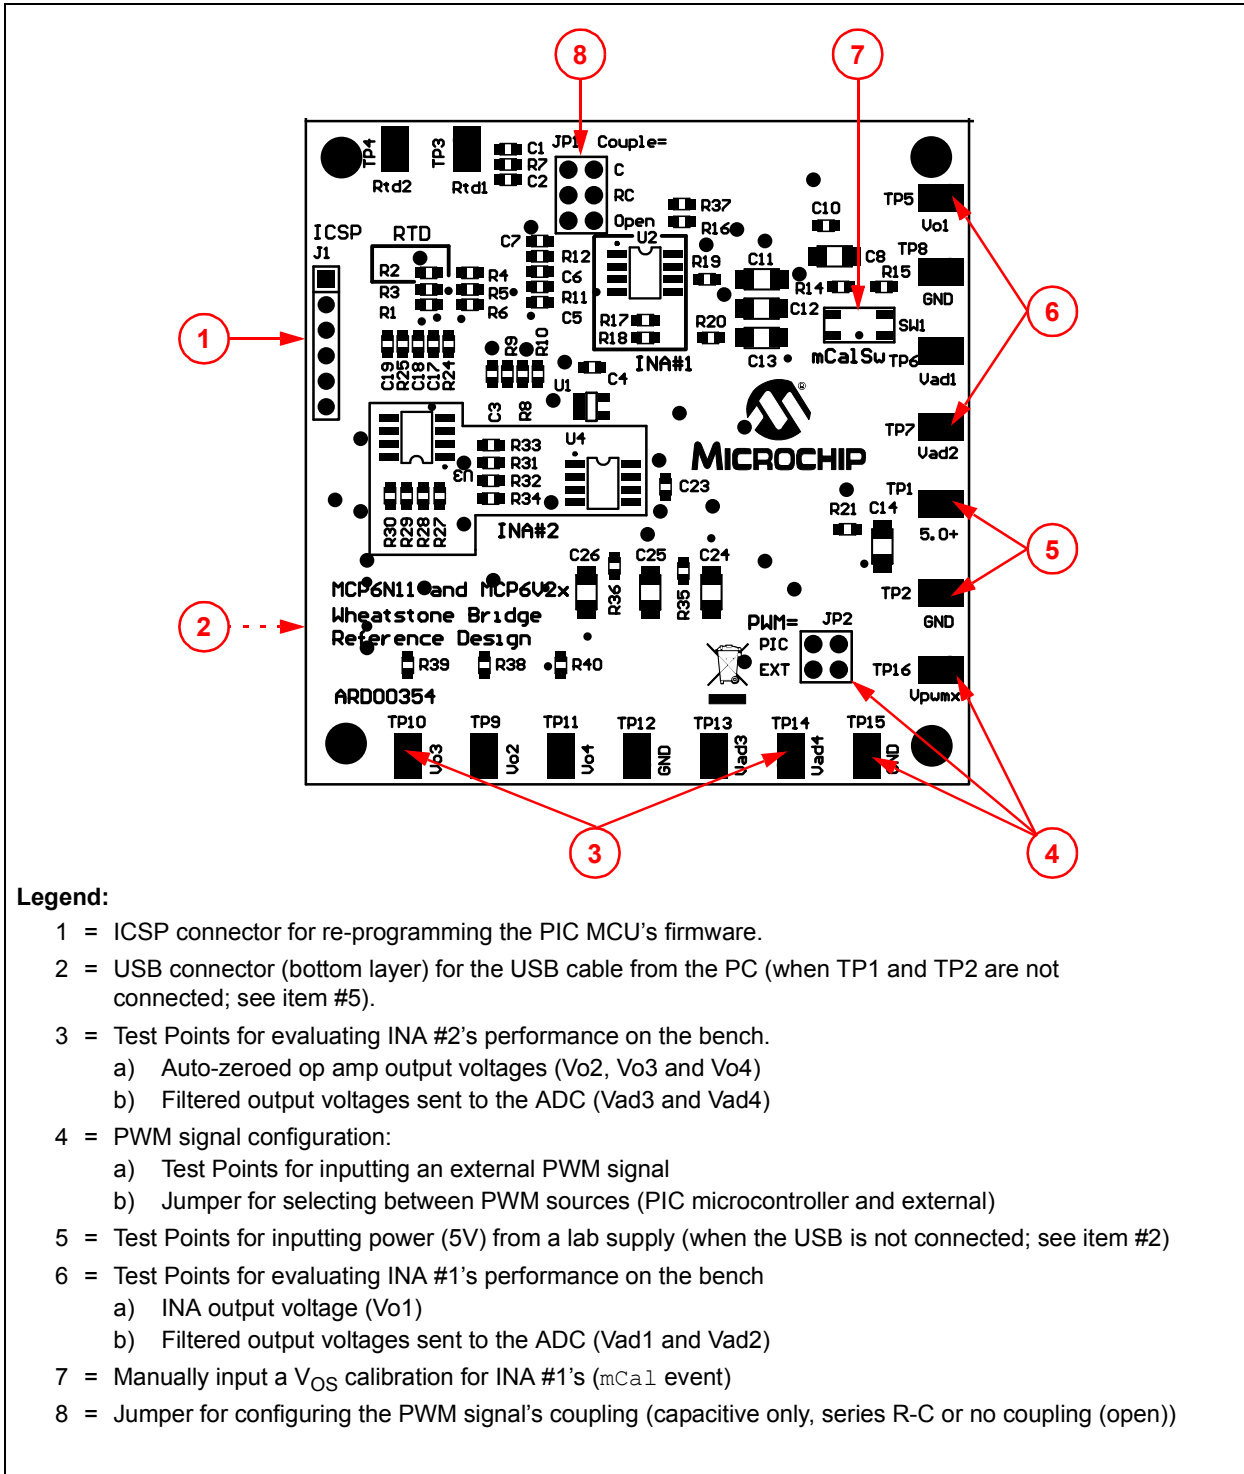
8 7

TP4 TP3 C1 R7 C2 JP1 Couple= C RC Open Rtd2 Rtd1 R37 R16 C10 TP5 Vo1

ICSP J1 RTD C7 U2 R12 C6 R11 C5 R2 R4 R3 R5 R1 R6 R19 C11 C8 TP8 R15 R14 C12 GND SW1 R17 R18 R20 C13 mCalSw TP6 Vad1 R9 R10 C19 R25 C18 C17 R24 U1 C4 INA#1

1 6

C3 R8 R33 R31 U4 U3 R32 R34 C23 MICROCHIP TP7 Vad2 TP1 R21 C14 5.0+ R30 R29 R28 R27 INA#2 C26 C25 C24

5

MCP6N11 and MCP6V2x Wheatstone Bridge Reference Design R36 R35 TP2 GND

2

PWM= JP2 PIC EXT R39 R38 R40 TP16 Vpwmx ARD00354

TP10 Vo3 TP9 Vo2 TP11 Vo4 TP12 GND TP13 Vad3 TP14 Vad4 TP15 GND

3 4

Legend:

1 = ICSP connector for re-programming the PIC MCU’s firmware.

2 = USB connector (bottom layer) for the USB cable from the PC (when TP1 and TP2 are not connected; see item #5).

3 = Test Points for evaluating INA #2’s performance on the bench.
a) Auto-zeroed op amp output voltages (Vo2, Vo3 and Vo4)
b) Filtered output voltages sent to the ADC (Vad3 and Vad4)

4 = PWM signal configuration:
a) Test Points for inputting an external PWM signal
b) Jumper for selecting between PWM sources (PIC microcontroller and external)

5 = Test Points for inputting power (5V) from a lab supply (when the USB is not connected; see item #2)

6 = Test Points for evaluating INA #1’s performance on the bench
a) INA output voltage (Vo1)
b) Filtered output voltages sent to the ADC (Vad1 and Vad2)

7 = Manually input a $V_{OS}$ calibration for INA #1’s (mCal event)

8 = Jumper for configuring the PWM signal’s coupling (capacitive only, series R-C or no coupling (open))